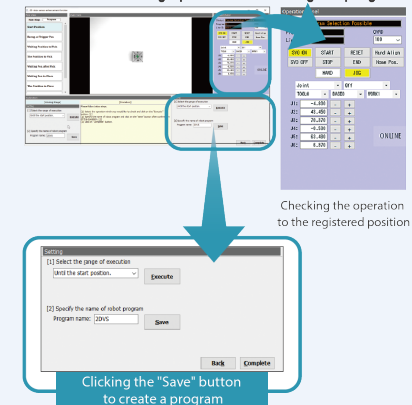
Operation
Selection Possible
SVO ON
START
RESET
Hand Align
SVO OFF
STOP
END
Home Pos.
HAND
JOG
Joint
Off
TOOL0
BASE0
WORK1
J1:
-4.858
J2:
41.450
J3:
29.370
J4:
-0.506
J5:
83.400
J6:
0.970
ONLINE

Checking the operation to the registered position

Setting
[1] Select the range of execution
Until the start position.
Execute
[2] Specify the name of robot program
Program name: JDVS
Save
Back
Complete

Clicking the "Save" button to create a program